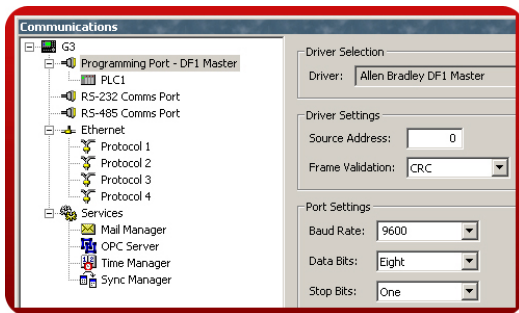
Communications

G3
Programming Port - DF1 Master
PLC1
RS-232 Comms Port
RS-485 Comms Port
Ethernet
Protocol 1
Protocol 2
Protocol 3
Protocol 4
Services
Mail Manager
OPC Server
Time Manager
Sync Manager

Driver Selection
Driver: Allen Bradley DF1 Master

Driver Settings
Source Address: 0
Frame Validation: CRC

Port Settings
Baud Rate: 9600
Data Bits: Eight
Stop Bits: One